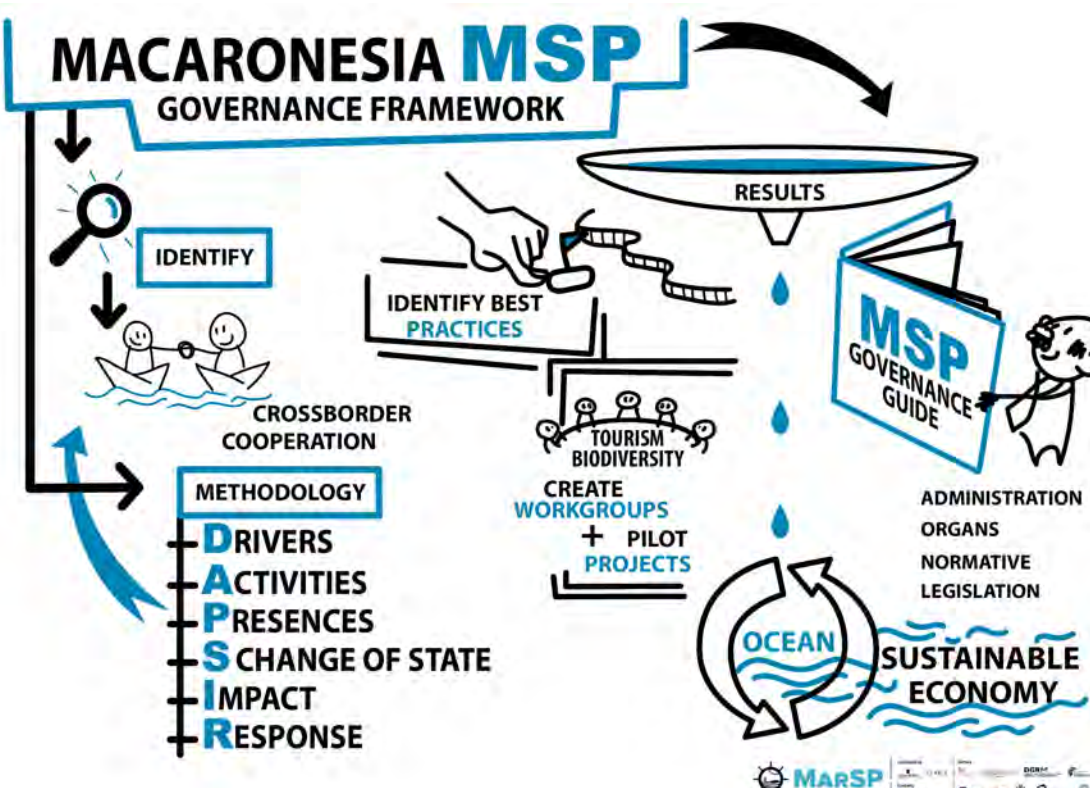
MACARONESIA MSP
GOVERNANCE FRAMEWORK

IDENTIFY

CROSSBORDER COOPERATION

METHODOLOGY
DRIVERS
ACTIVITIES
PRESENCES
SCHANGE OF STATE
IMPACT
RESPONSE

RESULTS

IDENTIFY BEST PRACTICES

TOURISM BIODIVERSITY

CREATE WORKGROUPS
+ PILOT PROJECTS

MSP GOVERNANCE GUIDE

ADMINISTRATION
ORGANS
NORMATIVE
LEGISLATION

OCEAN
SUSTAINABLE ECONOMY

MarSP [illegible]